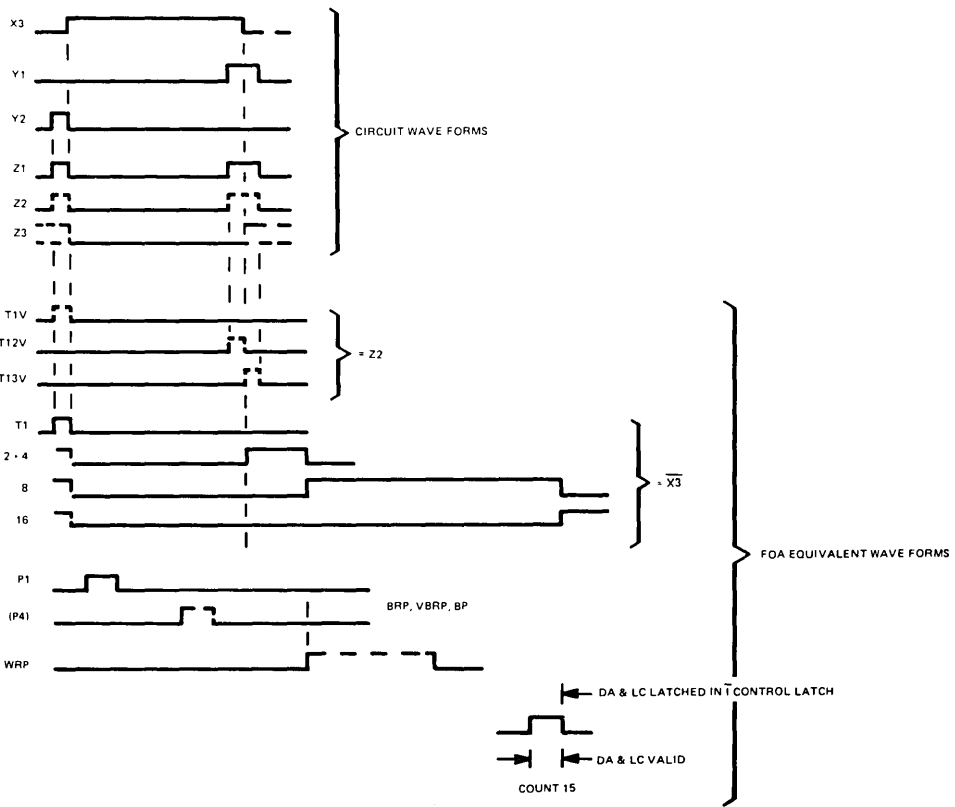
X3

Y1

Y2

Z1

Z2

Z3

CIRCUIT WAVE FORMS

T1V

T12V

T13V

= Z2

T1

2 + 4

8

16

= $\overline{X3}$

FOA EQUIVALENT WAVE FORMS

P1

(P4)

BRP, VBRP, BP

WRP

DA & LC LATCHED IN $\overline{T}$ CONTROL LATCH

DA & LC VALID

COUNT 15